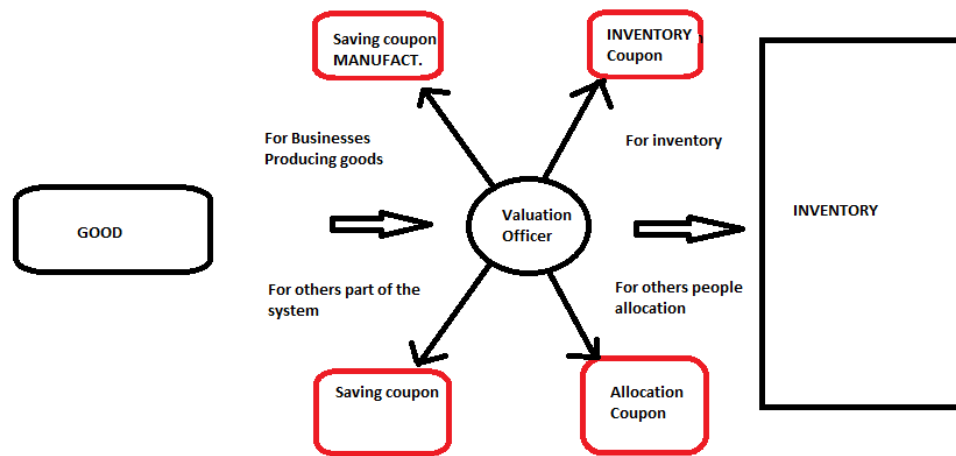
Saving coupon MANUFACT.

INVENTORY Coupon

For Businesses Producing goods

For inventory

GOOD

Valuation Officer

INVENTORY

For others part of the system

For others people allocation

Saving coupon

Allocation Coupon